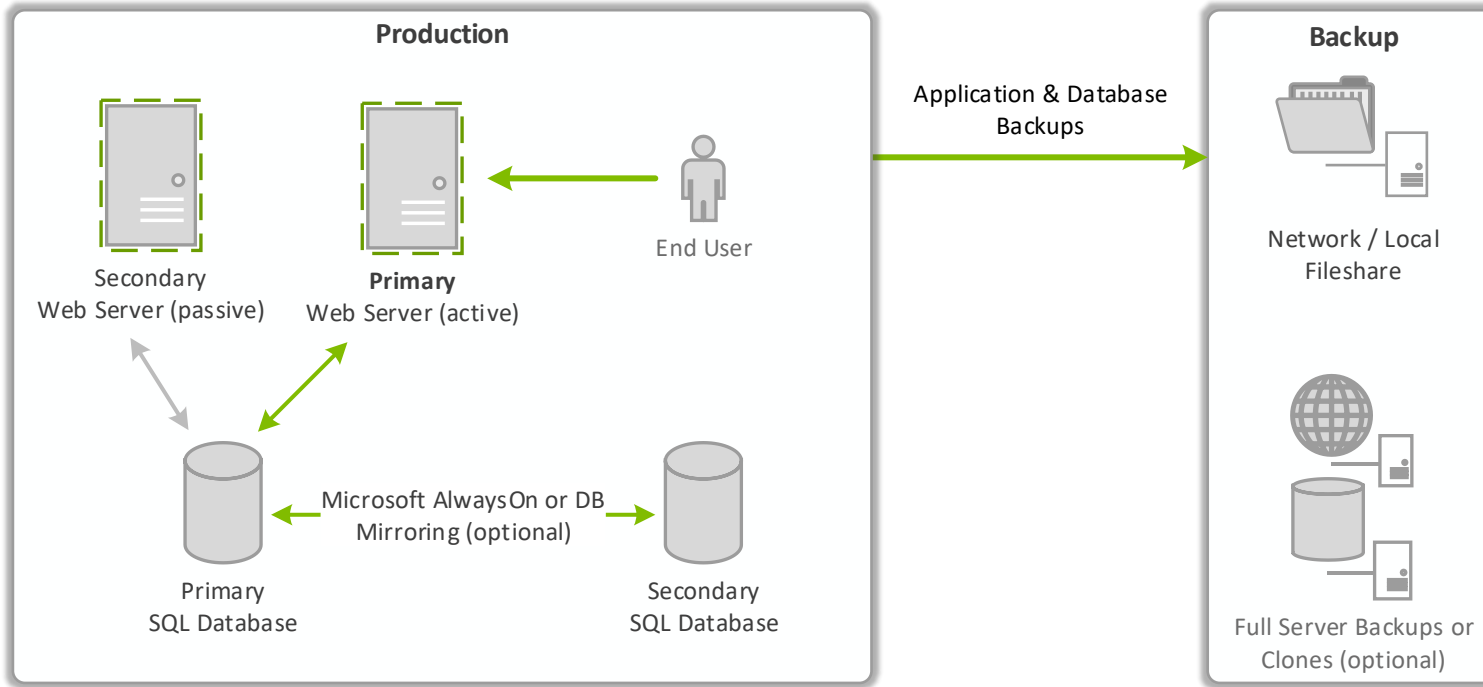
Production

Secondary
Web Server (passive)

Primary
Web Server (active)

End User

Primary
SQL Database

Microsoft AlwaysOn or DB Mirroring (optional)

Secondary
SQL Database

Application & Database Backups

Backup

Network / Local Fileshare

Full Server Backups or Clones (optional)